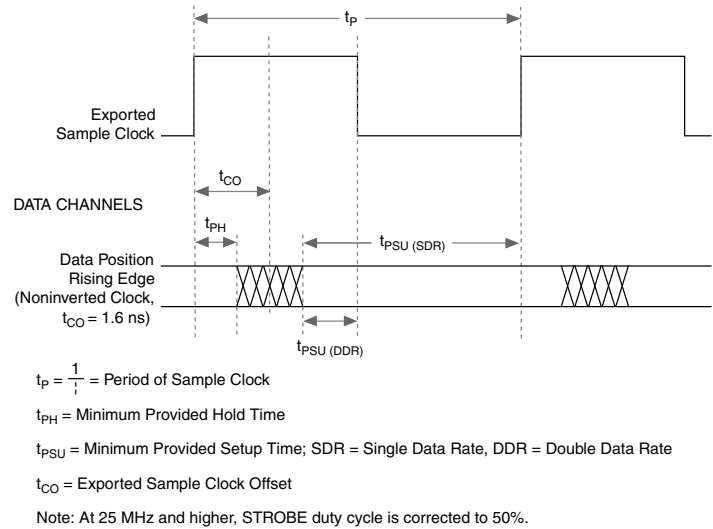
$t_P$

Exported Sample Clock

$t_{CO}$

DATA CHANNELS

$t_{PH}$

$t_{PSU\ (SDR)}$

Data Position Rising Edge (Noninverted Clock, $t_{CO}$ = 1.6 ns)

$t_{PSU\ (DDR)}$

$t_P = \frac{1}{f}$ = Period of Sample Clock

$t_{PH}$ = Minimum Provided Hold Time

$t_{PSU}$ = Minimum Provided Setup Time; SDR = Single Data Rate, DDR = Double Data Rate

$t_{CO}$ = Exported Sample Clock Offset

Note: At 25 MHz and higher, STROBE duty cycle is corrected to 50%.